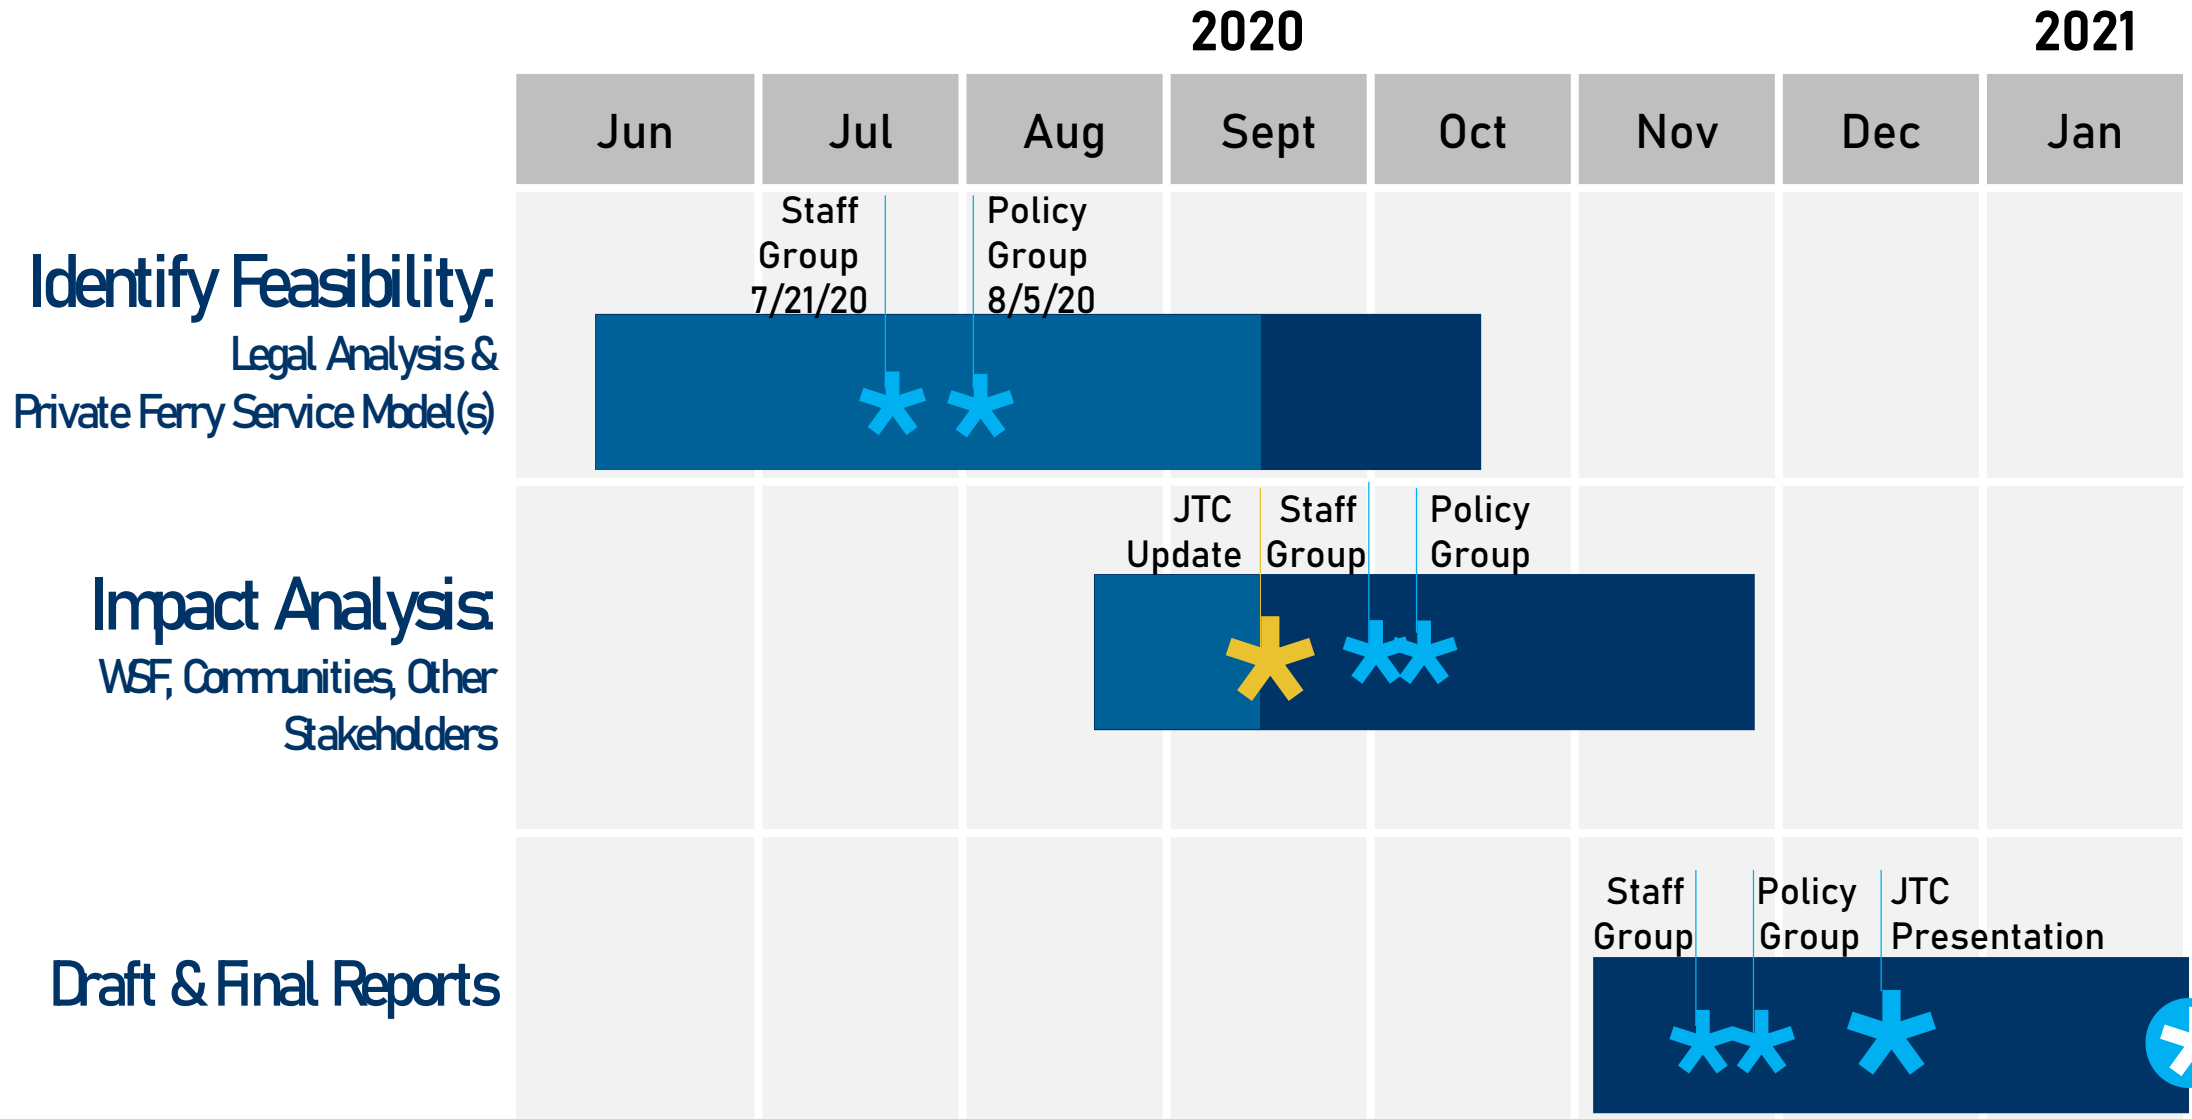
2020

2021

| Jun | Jul | Aug | Sept | Oct | Nov | Dec | Jan |
|---|---|---|---|---|---|---|---|

Identify Feasibility:
Legal Analysis & Private Ferry Service Model(s)

Staff Group 7/21/20

Policy Group 8/5/20

Impact Analysis:
WSF, Communities, Other Stakeholders

JTC Update

Staff Group

Policy Group

Draft & Final Reports

Staff Group

Policy Group

JTC Presentation